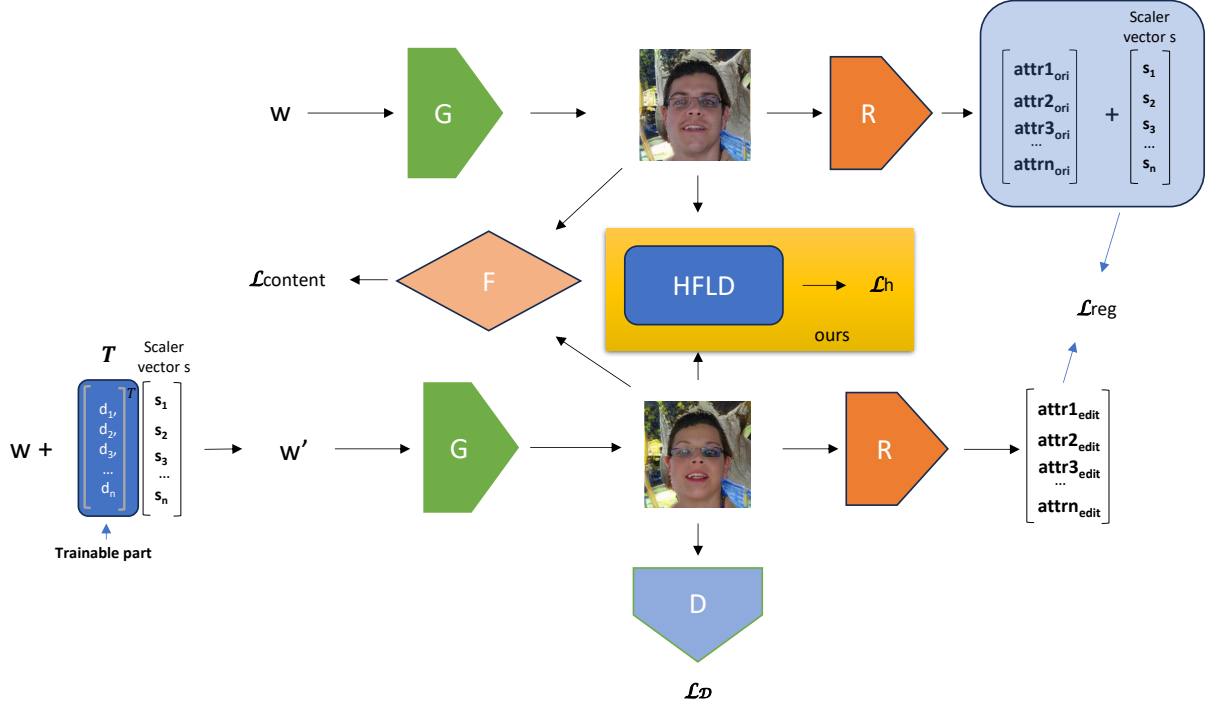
Scaler vector s

w

G

R

$\begin{bmatrix} attr1_{ori} \\ attr2_{ori} \\ attr3_{ori} \\ \dots \\ attrn_{ori} \end{bmatrix} + \begin{bmatrix} s_1 \\ s_2 \\ s_3 \\ \dots \\ s_n \end{bmatrix}$

$\mathcal{L}$content

F

HFLD

$\mathcal{L}$h

ours

$\mathcal{L}$reg

$T$

Scaler vector s

w + $\begin{bmatrix} d_1, \\ d_2, \\ d_3, \\ \dots \\ d_n \end{bmatrix}^T \begin{bmatrix} s_1 \\ s_2 \\ s_3 \\ \dots \\ s_n \end{bmatrix}$

w'

G

R

$\begin{bmatrix} attr1_{edit} \\ attr2_{edit} \\ attr3_{edit} \\ \dots \\ attrn_{edit} \end{bmatrix}$

Trainable part

D

$\mathcal{L}_{\mathcal{D}}$